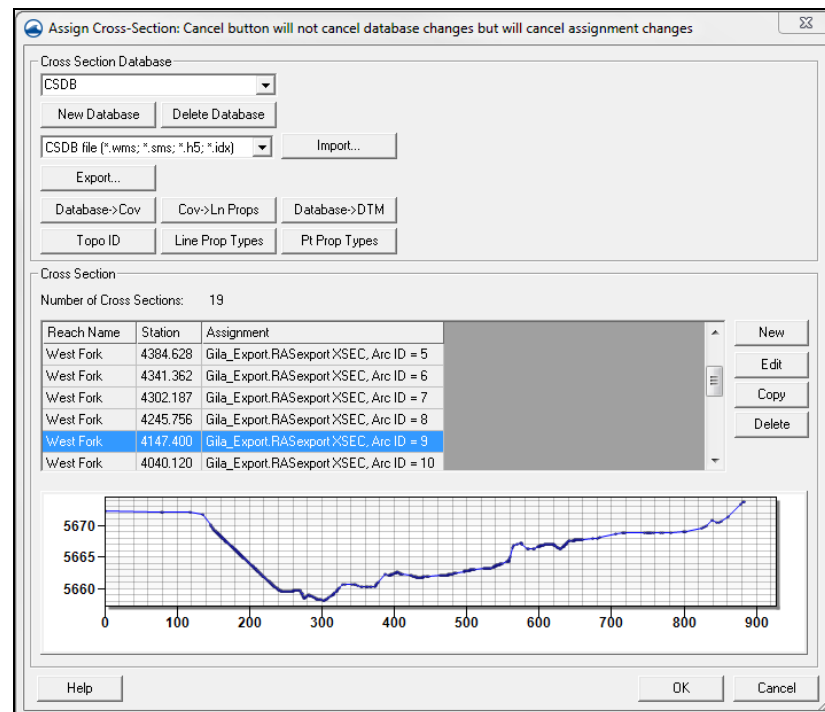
Assign Cross-Section: Cancel button will not cancel database changes but will cancel assignment changes

Cross Section Database

CSDB

New Database | Delete Database

CSDB file (*.wms; *.sms; *.h5; *.idx)

Import...

Export...

Database->Cov | Cov->Ln Props | Database->DTM

Topo ID | Line Prop Types | Pt Prop Types

Cross Section

Number of Cross Sections: 19

| Reach Name | Station | Assignment |
|---|---|---|
| West Fork | 4384.628 | Gila_Export.RASexport XSEC, Arc ID = 5 |
| West Fork | 4341.362 | Gila_Export.RASexport XSEC, Arc ID = 6 |
| West Fork | 4302.187 | Gila_Export.RASexport XSEC, Arc ID = 7 |
| West Fork | 4245.756 | Gila_Export.RASexport XSEC, Arc ID = 8 |
| West Fork | 4147.400 | Gila_Export.RASexport XSEC, Arc ID = 9 |
| West Fork | 4040.120 | Gila_Export.RASexport XSEC, Arc ID = 10 |

New
Edit
Copy
Delete

5670
5665
5660
0 100 200 300 400 500 600 700 800 900

Help | OK | Cancel